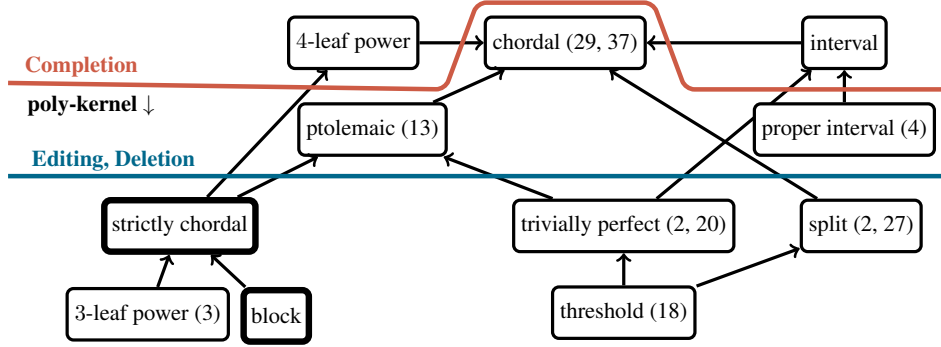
4-leaf power

chordal (29, 37)

interval

Completion

poly-kernel ↓

ptolemaic (13)

proper interval (4)

Editing, Deletion

strictly chordal

trivially perfect (2, 20)

split (2, 27)

3-leaf power (3)

block

threshold (18)